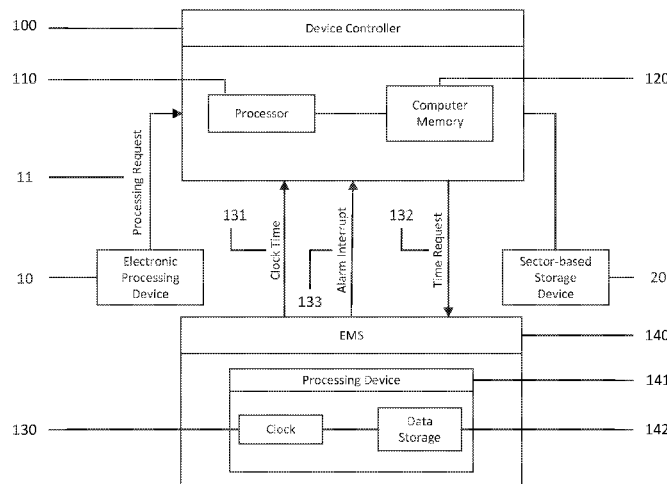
100

Device Controller

110

120

Processor

Computer Memory

Processing Request

11

131

Alarm Interrupt

132

Clock Time

Time Request

10

Electronic Processing Device

133

Sector-based Storage Device

20

EMS

140

Processing Device

141

130

Clock

Data Storage

142